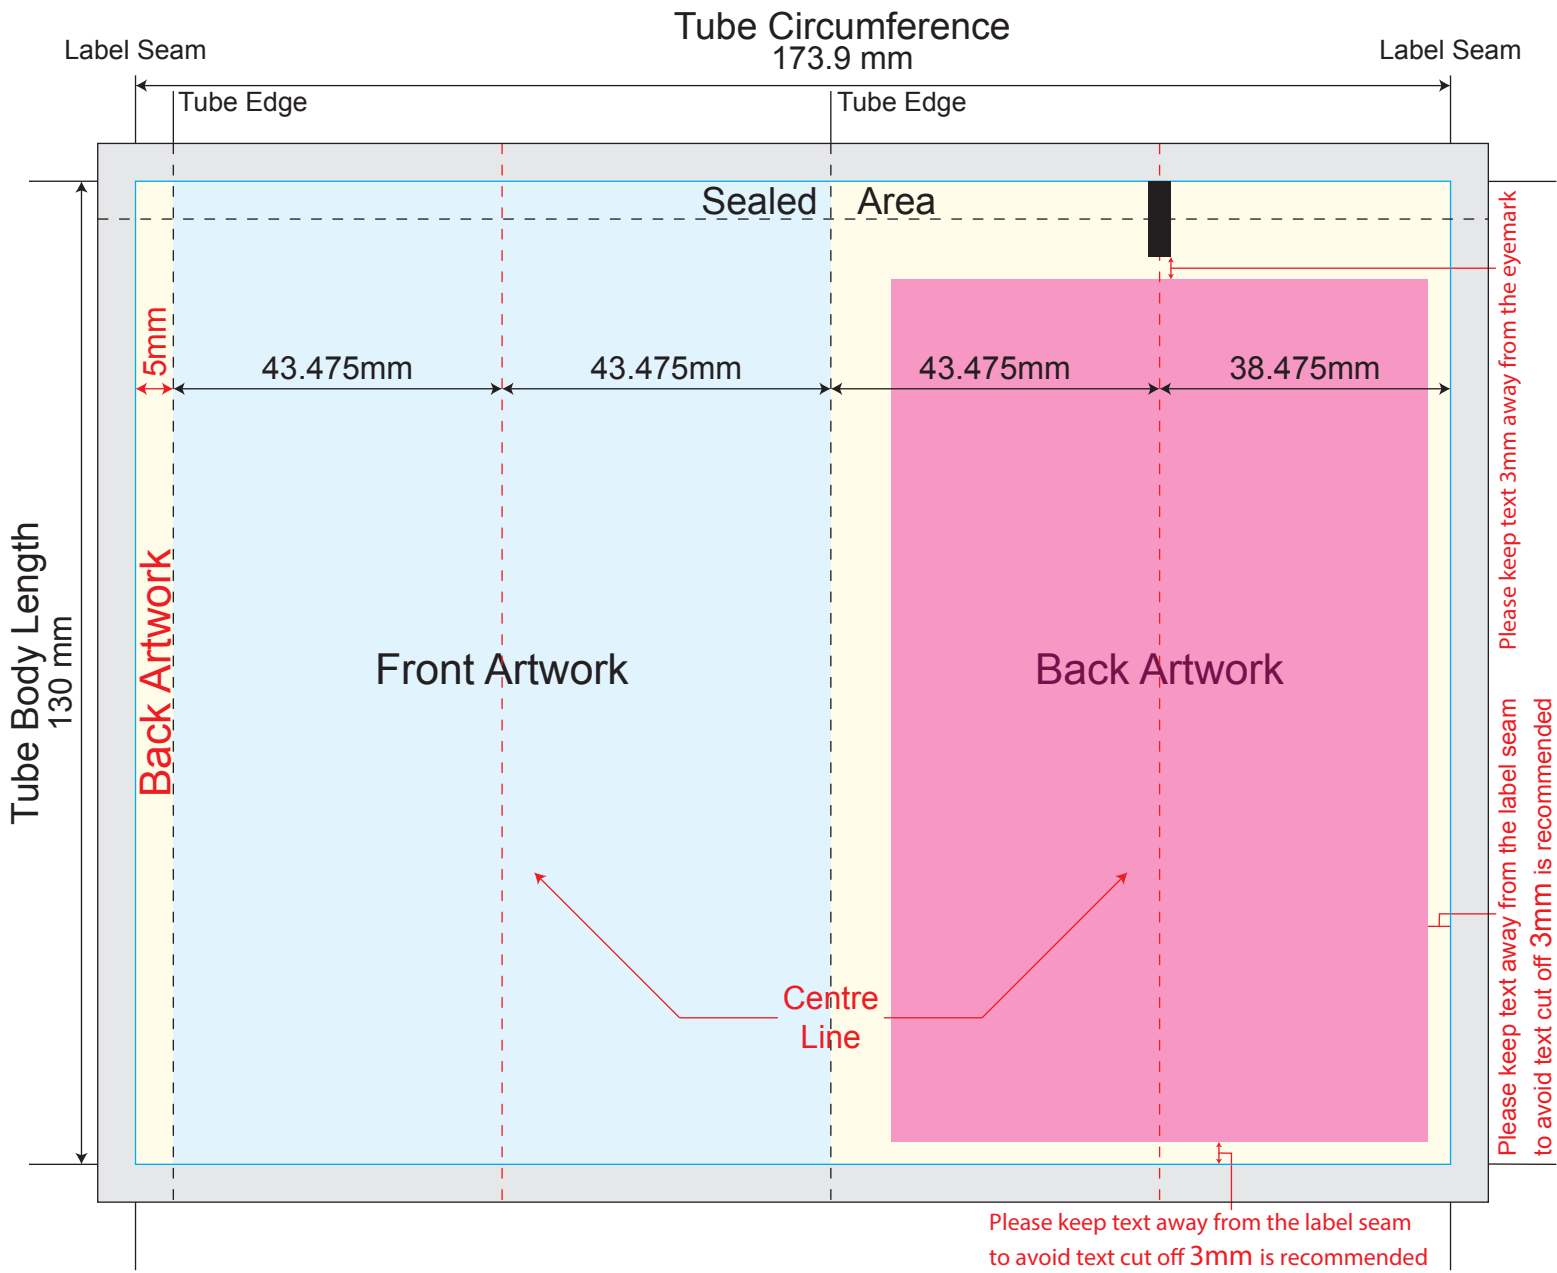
Tube Circumference
173.9 mm

Label Seam

Label Seam

Tube Edge

Tube Edge

Sealed Area

Please keep text 3mm away from the eyemark

5mm

43.475mm

43.475mm

43.475mm

38.475mm

Tube Body Length
130 mm

Back Artwork

Front Artwork

Back Artwork

Please keep text away from the label seam to avoid text cut off 3mm is recommended

Centre Line

Please keep text away from the label seam
to avoid text cut off 3mm is recommended